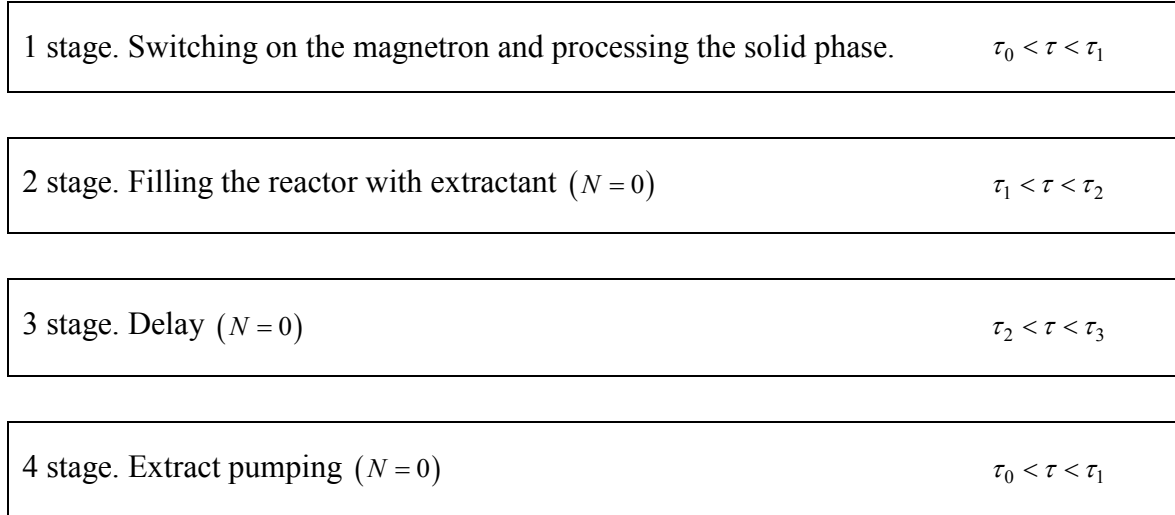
1 stage. Switching on the magnetron and processing the solid phase. $\tau_0 < \tau < \tau_1$

2 stage. Filling the reactor with extractant $(N = 0)$ $\tau_1 < \tau < \tau_2$

3 stage. Delay $(N = 0)$ $\tau_2 < \tau < \tau_3$

4 stage. Extract pumping $(N = 0)$ $\tau_0 < \tau < \tau_1$